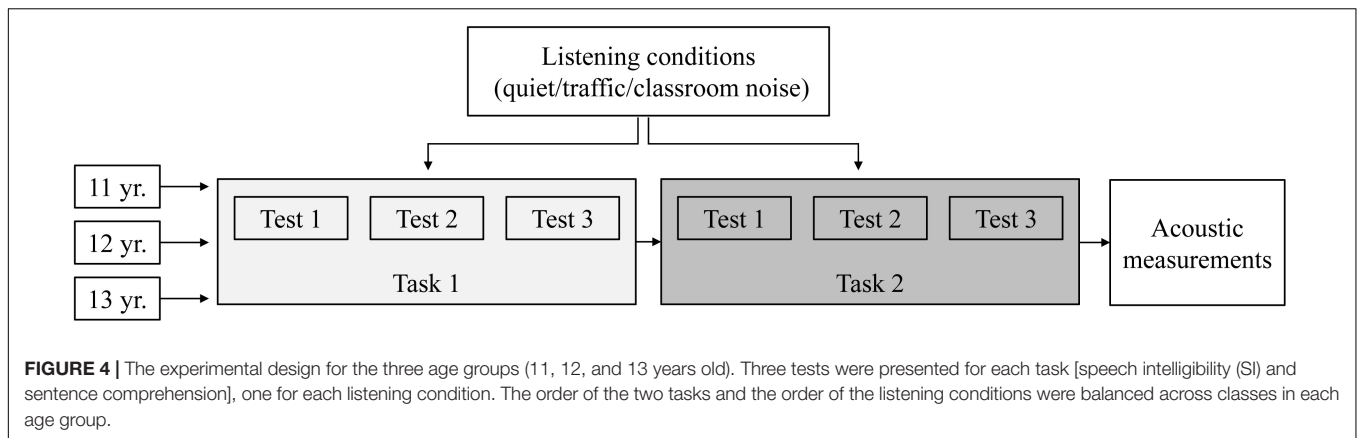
Listening conditions
(quiet/traffic/classroom noise)

11 yr.

12 yr.

13 yr.

Test 1

Test 2

Test 3

Task 1

Test 1

Test 2

Test 3

Task 2

Acoustic measurements

**FIGURE 4 |** The experimental design for the three age groups (11, 12, and 13 years old). Three tests were presented for each task [speech intelligibility (SI) and sentence comprehension], one for each listening condition. The order of the two tasks and the order of the listening conditions were balanced across classes in each age group.